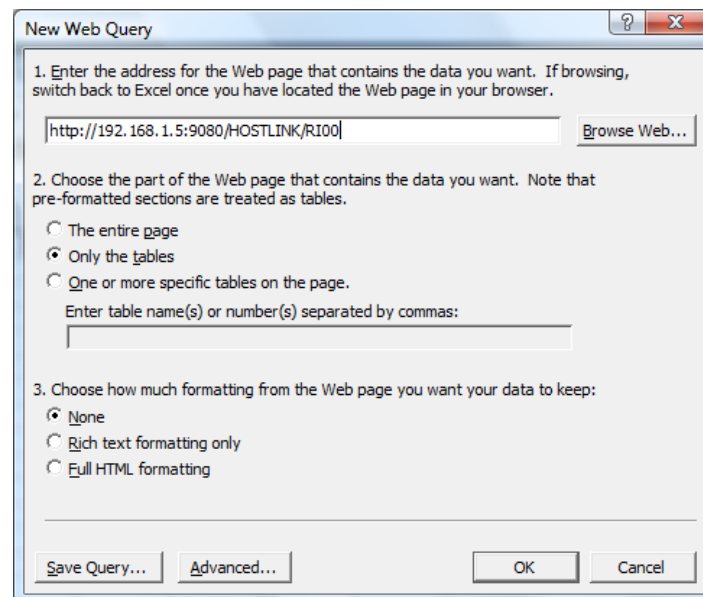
New Web Query

?

X

1. Enter the address for the Web page that contains the data you want. If browsing, switch back to Excel once you have located the Web page in your browser.

http://192.168.1.5:9080/HOSTLINK/RI00

Browse Web...

2. Choose the part of the Web page that contains the data you want. Note that pre-formatted sections are treated as tables.

The entire page

Only the tables

One or more specific tables on the page.

Enter table name(s) or number(s) separated by commas:

3. Choose how much formatting from the Web page you want your data to keep:

None

Rich text formatting only

Full HTML formatting

Save Query...

Advanced...

OK

Cancel